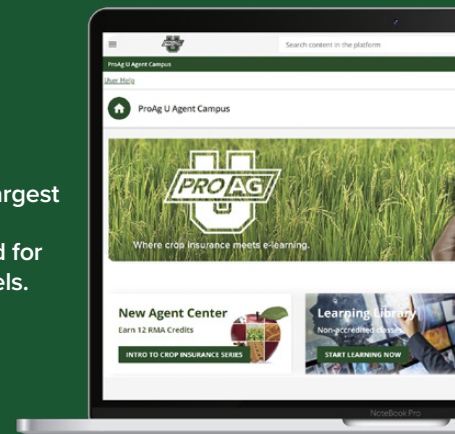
argest

d for
els.

Search content in the platform

ProAg U Agent Campus

User Help

ProAg U Agent Campus

PRO AG
U

Where crop insurance meets e-learning.

New Agent Center
Earn 12 RMA Credits

INTRO TO CROP INSURANCE SERIES

Learning Library
Non-accredited classes

START LEARNING NOW

NoteBook Pro